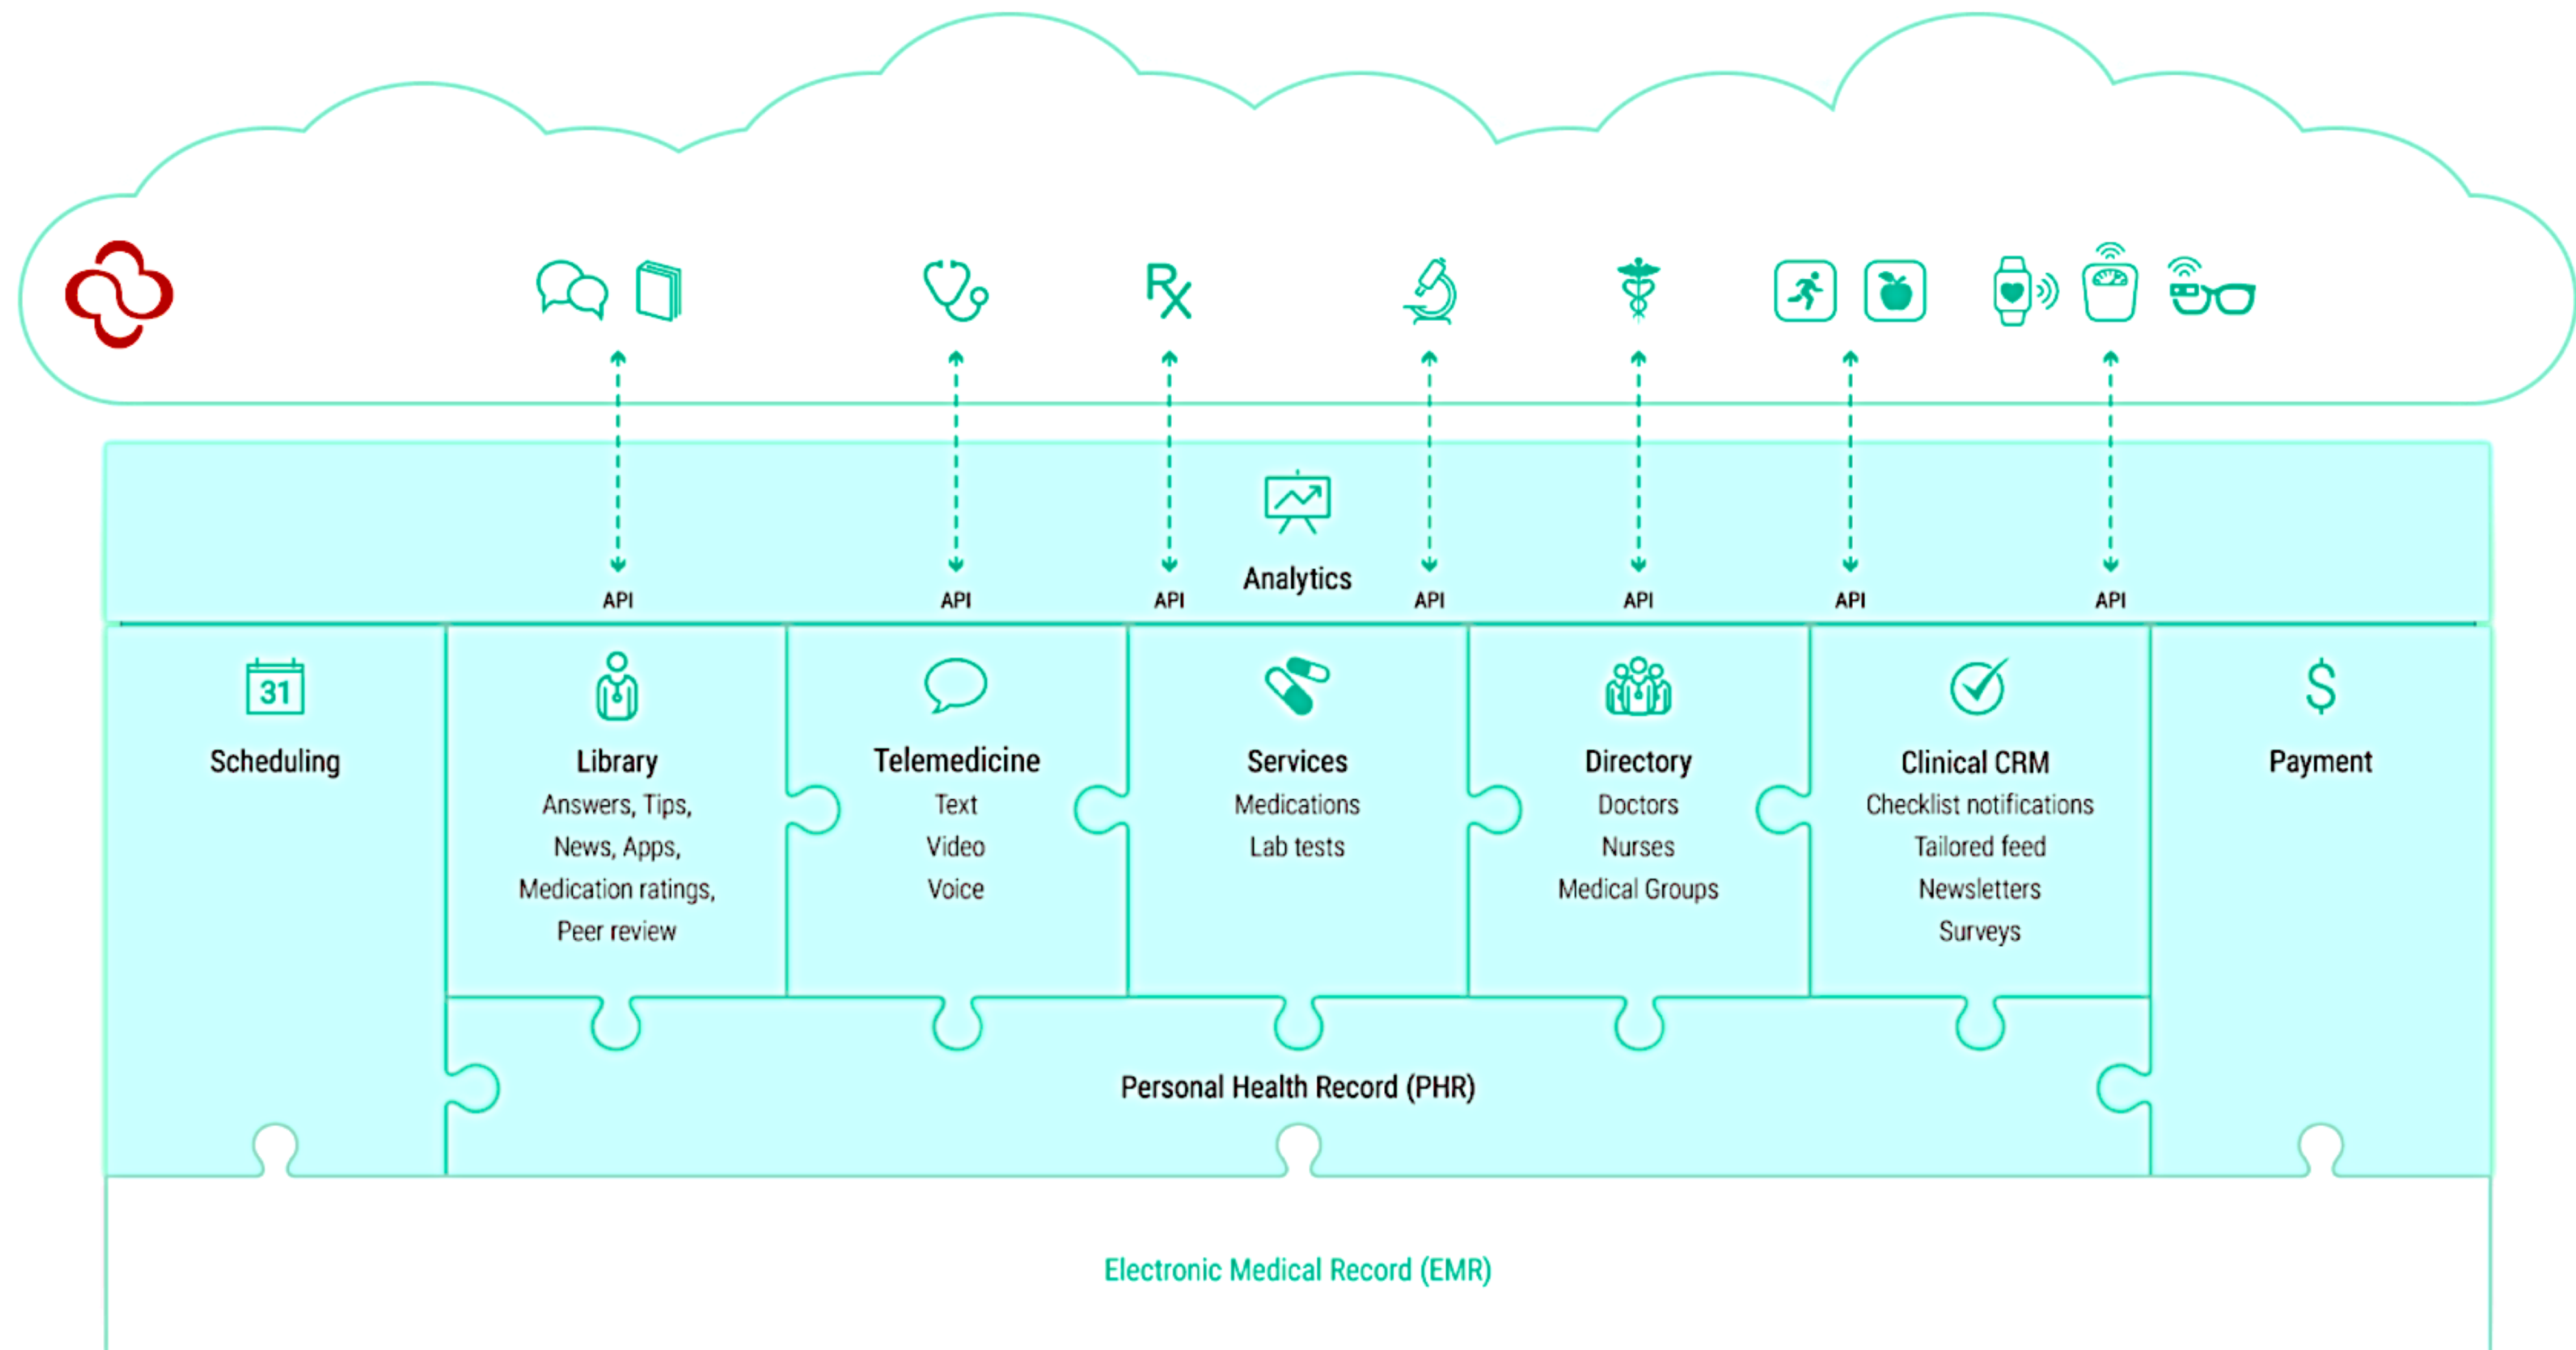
Rx

API API API Analytics API API API API

31

Scheduling

Library
Answers, Tips, News, Apps, Medication ratings, Peer review

Telemedicine
Text
Video
Voice

Services
Medications
Lab tests

Directory
Doctors
Nurses
Medical Groups

Clinical CRM
Checklist notifications
Tailored feed
Newsletters
Surveys

$

Payment

Personal Health Record (PHR)

Electronic Medical Record (EMR)